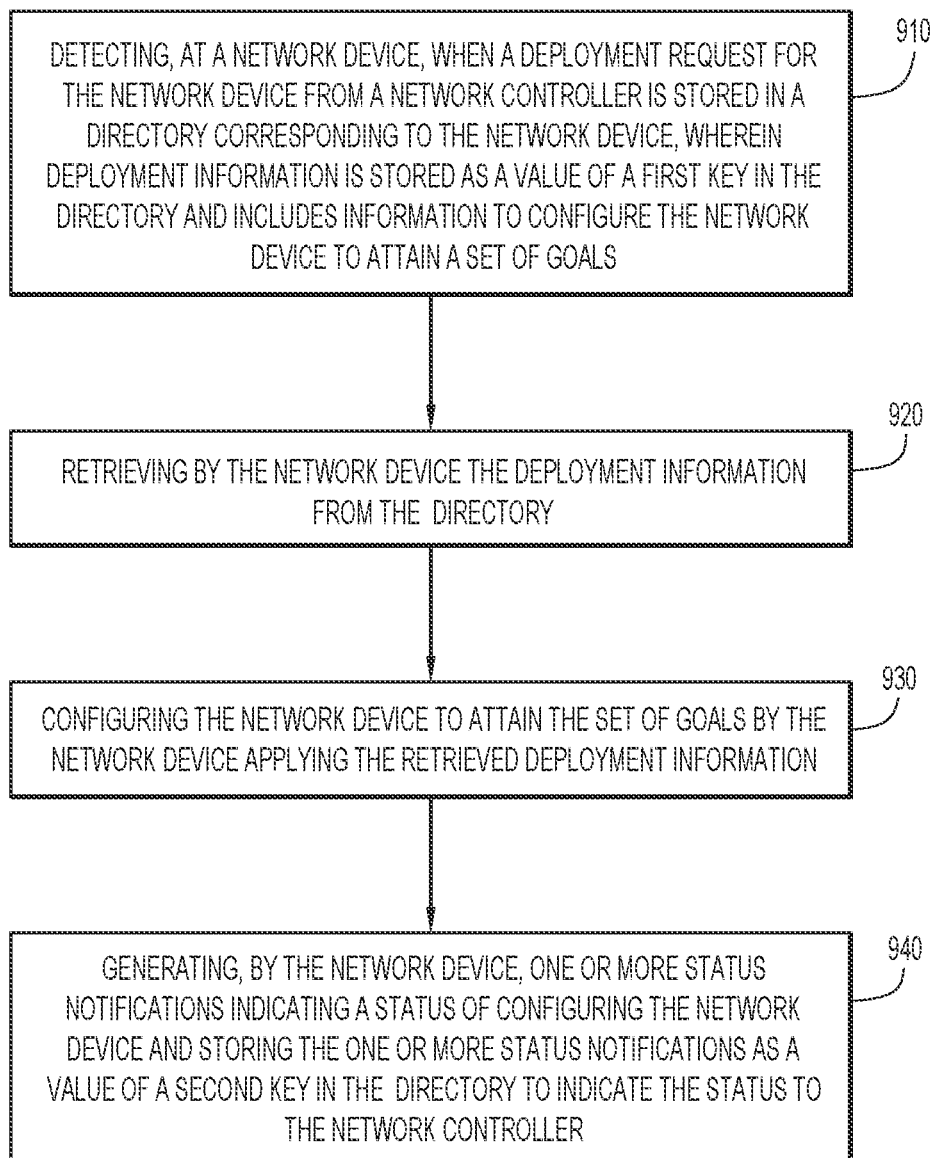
DETECTING, AT A NETWORK DEVICE, WHEN A DEPLOYMENT REQUEST FOR THE NETWORK DEVICE FROM A NETWORK CONTROLLER IS STORED IN A DIRECTORY CORRESPONDING TO THE NETWORK DEVICE, WHEREIN DEPLOYMENT INFORMATION IS STORED AS A VALUE OF A FIRST KEY IN THE DIRECTORY AND INCLUDES INFORMATION TO CONFIGURE THE NETWORK DEVICE TO ATTAIN A SET OF GOALS

910

RETRIEVING BY THE NETWORK DEVICE THE DEPLOYMENT INFORMATION FROM THE DIRECTORY

920

CONFIGURING THE NETWORK DEVICE TO ATTAIN THE SET OF GOALS BY THE NETWORK DEVICE APPLYING THE RETRIEVED DEPLOYMENT INFORMATION

930

GENERATING, BY THE NETWORK DEVICE, ONE OR MORE STATUS NOTIFICATIONS INDICATING A STATUS OF CONFIGURING THE NETWORK DEVICE AND STORING THE ONE OR MORE STATUS NOTIFICATIONS AS A VALUE OF A SECOND KEY IN THE DIRECTORY TO INDICATE THE STATUS TO THE NETWORK CONTROLLER

940